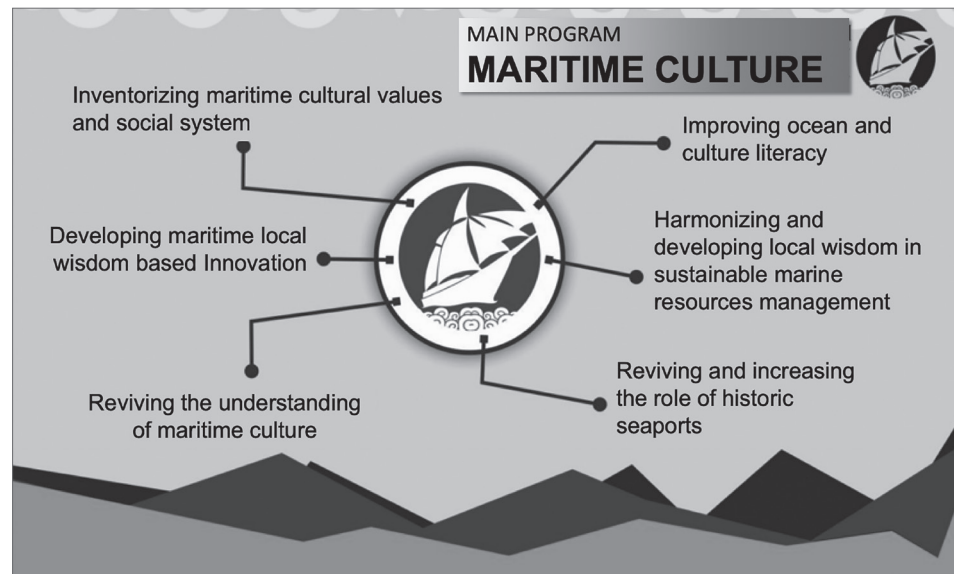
MAIN PROGRAM
MARITIME CULTURE

Inventorizing maritime cultural values and social system

Improving ocean and culture literacy

Developing maritime local wisdom based Innovation

Harmonizing and developing local wisdom in sustainable marine resources management

Reviving and increasing the role of historic seaports

Reviving the understanding of maritime culture